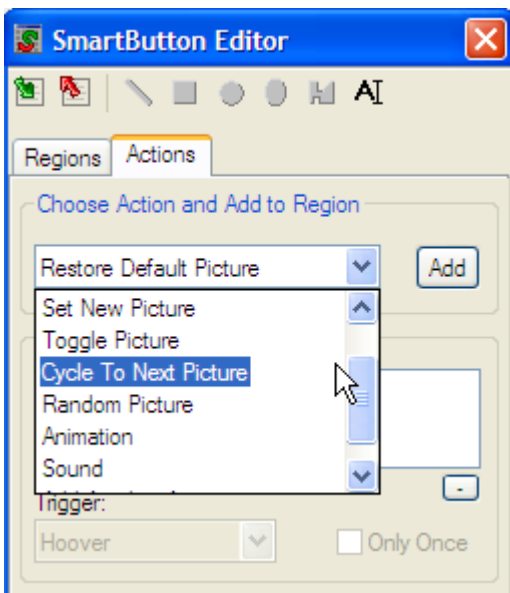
SmartButton Editor

Regions | Actions

Choose Action and Add to Region

Restore Default Picture

Add

Set New Picture
Toggle Picture
Cycle To Next Picture
Random Picture
Animation
Sound

-

Trigger:

Hoover

Only Once